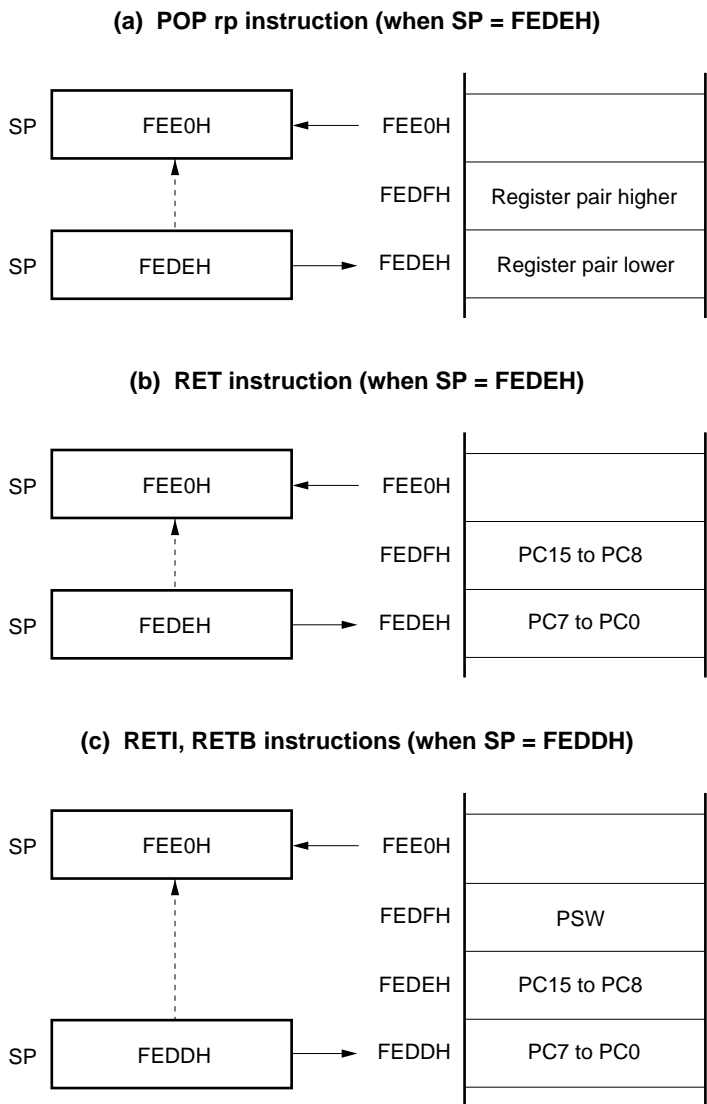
(a) POP rp instruction (when SP = FEDEH)

SP FEE0H

FEE0H

FEDFH Register pair higher

SP FEDEH

FEDEH Register pair lower

(b) RET instruction (when SP = FEDEH)

SP FEE0H

FEE0H

FEDFH PC15 to PC8

SP FEDEH

FEDEH PC7 to PC0

(c) RETI, RETB instructions (when SP = FEDDH)

SP FEE0H

FEE0H

FEDFH PSW

FEDEH PC15 to PC8

SP FEDDH

FEDDH PC7 to PC0